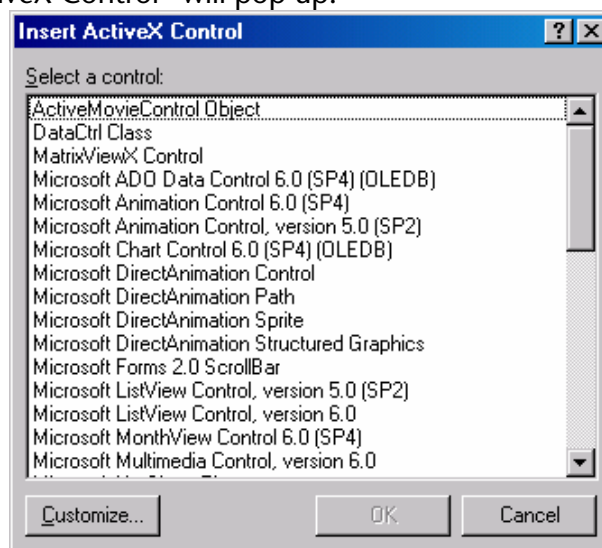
veX Control" will pop up.

Insert ActiveX Control

?

X

Select a control:

ActiveMovieControl Object
DataCtrl Class
MatrixViewX Control
Microsoft ADO Data Control 6.0 (SP4) (OLEDB)
Microsoft Animation Control 6.0 (SP4)
Microsoft Animation Control, version 5.0 (SP2)
Microsoft Chart Control 6.0 (SP4) (OLEDB)
Microsoft DirectAnimation Control
Microsoft DirectAnimation Path
Microsoft DirectAnimation Sprite
Microsoft DirectAnimation Structured Graphics
Microsoft Forms 2.0 ScrollBar
Microsoft ListView Control, version 5.0 (SP2)
Microsoft ListView Control, version 6.0
Microsoft MonthView Control 6.0 (SP4)
Microsoft Multimedia Control, version 6.0

Customize...

OK

Cancel